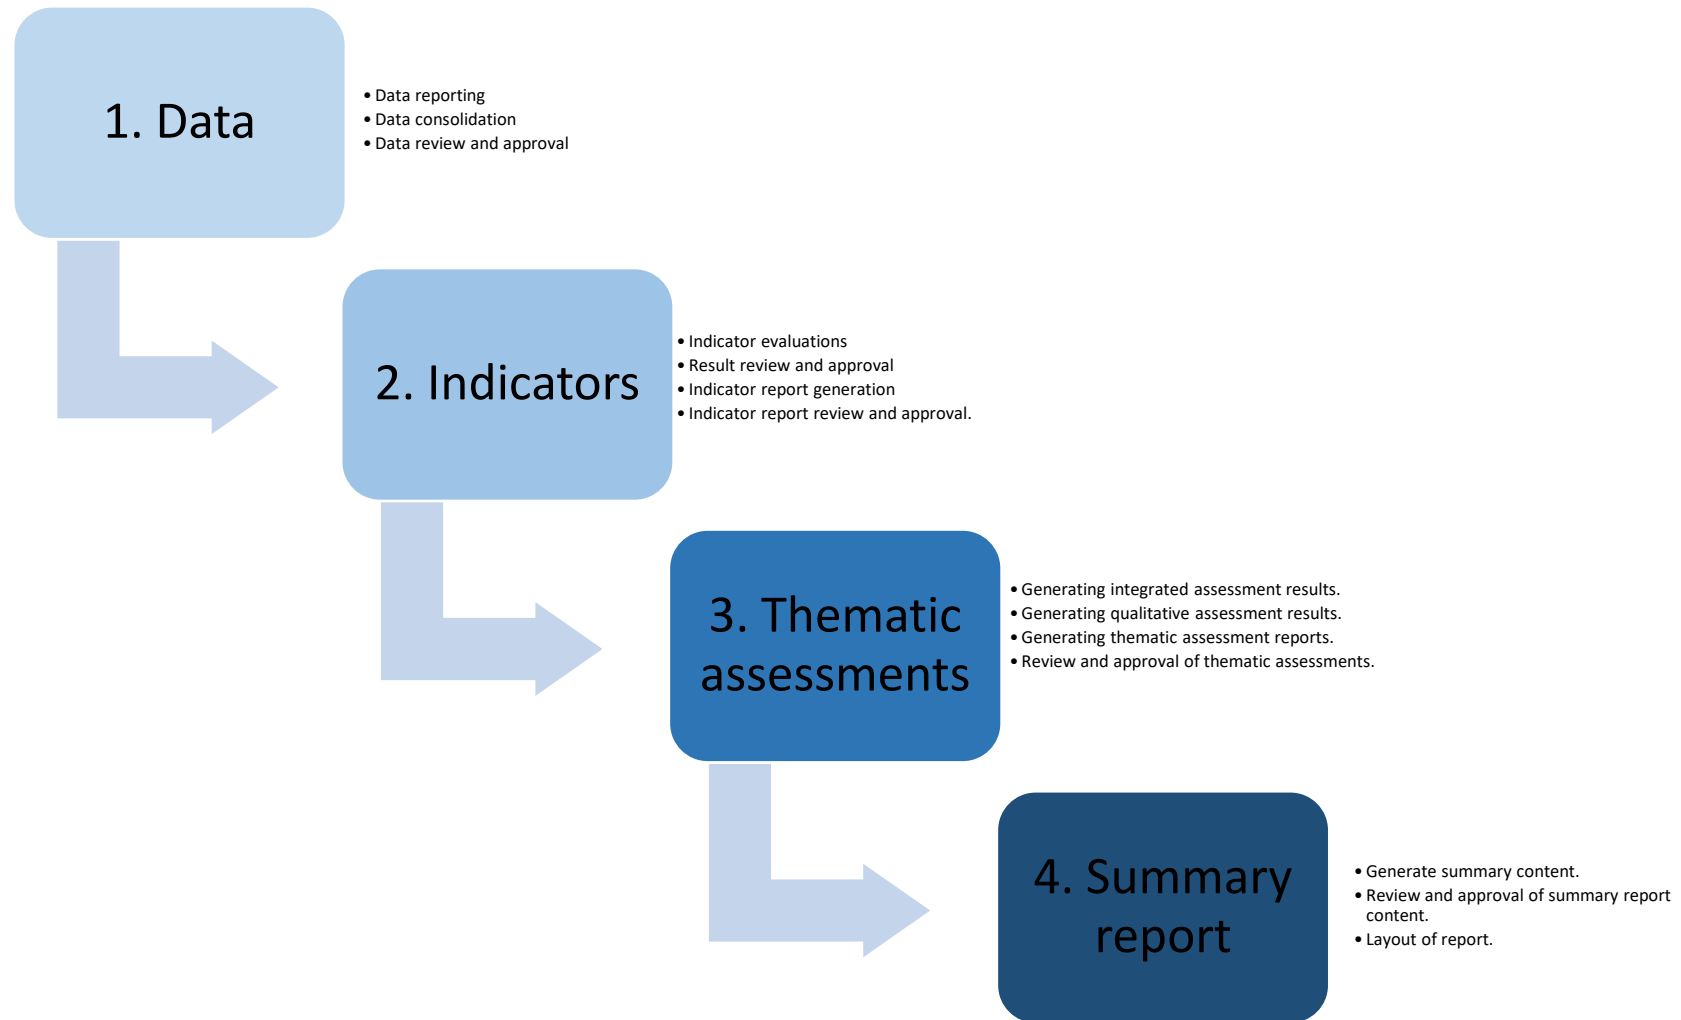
1. Data

• Data reporting
• Data consolidation
• Data review and approval

2. Indicators

• Indicator evaluations
• Result review and approval
• Indicator report generation
• Indicator report review and approval.

3. Thematic assessments

• Generating integrated assessment results.
• Generating qualitative assessment results.
• Generating thematic assessment reports.
• Review and approval of thematic assessments.

4. Summary report

• Generate summary content.
• Review and approval of summary report content.
• Layout of report.